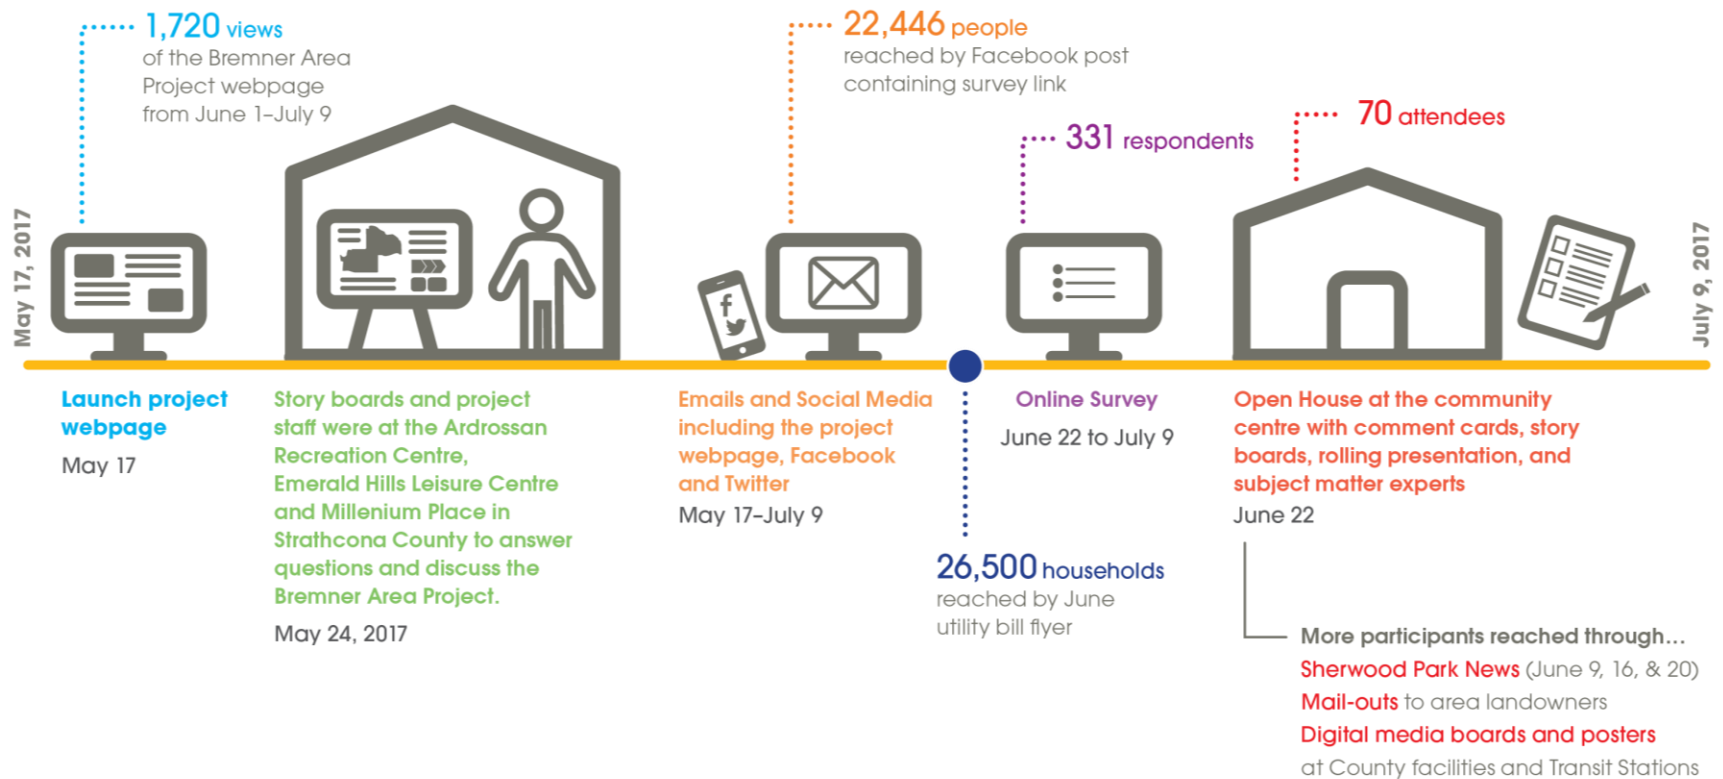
May 17, 2017

1,720 views of the Bremner Area Project webpage from June 1–July 9

22,446 people reached by Facebook post containing survey link

331 respondents

70 attendees

July 9, 2017

Launch project webpage
May 17

Story boards and project staff were at the Ardrossan Recreation Centre, Emerald Hills Leisure Centre and Millenium Place in Strathcona County to answer questions and discuss the Bremner Area Project.
May 24, 2017

Emails and Social Media including the project webpage, Facebook and Twitter
May 17–July 9

Online Survey
June 22 to July 9

Open House at the community centre with comment cards, story boards, rolling presentation, and subject matter experts
June 22

26,500 households reached by June utility bill flyer

More participants reached through...
Sherwood Park News (June 9, 16, & 20)
Mail-outs to area landowners
Digital media boards and posters at County facilities and Transit Stations